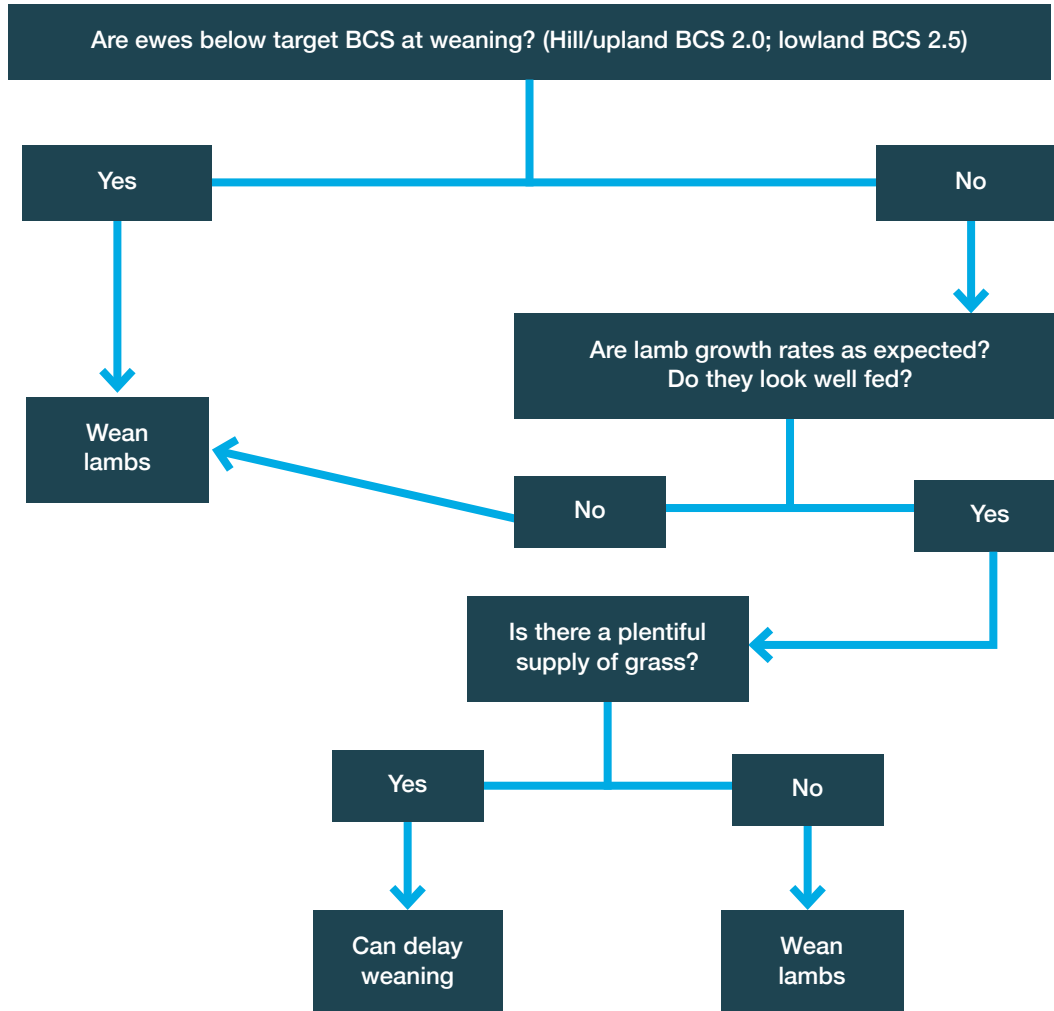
Are ewes below target BCS at weaning? (Hill/upland BCS 2.0; lowland BCS 2.5)

Yes

No

Are lamb growth rates as expected? Do they look well fed?

Wean lambs

No

Yes

Is there a plentiful supply of grass?

Yes

No

Can delay weaning

Wean lambs